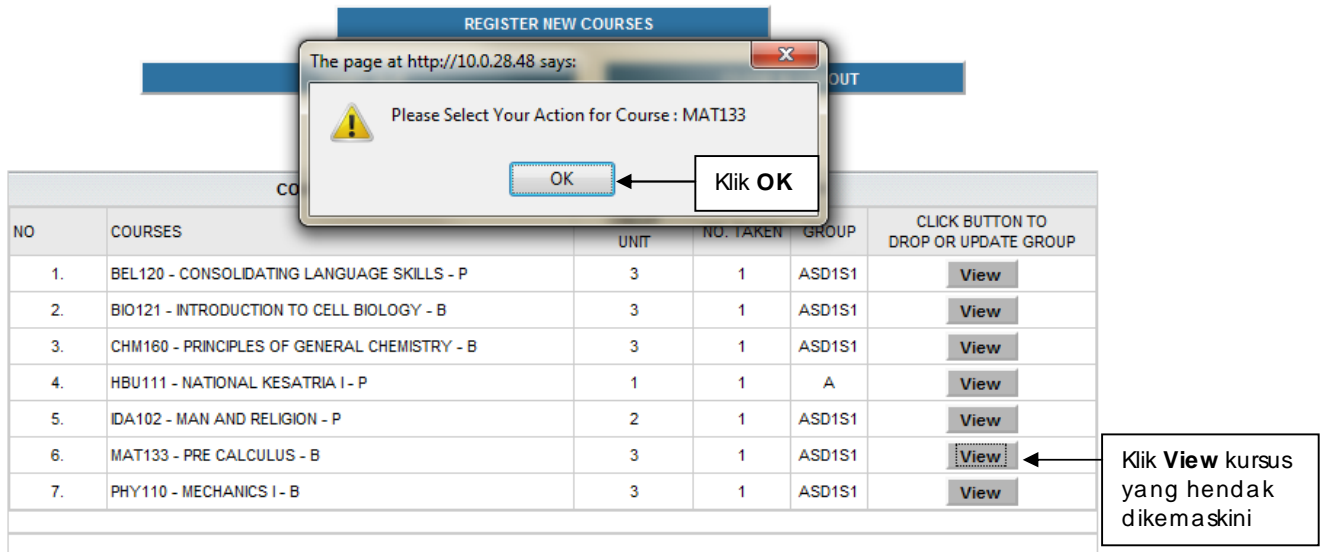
REGISTER NEW COURSES

OUT

The page at http://10.0.28.48 says:

Please Select Your Action for Course : MAT133

OK

Klik **OK**

CO

| NO | COURSES | UNIT | NO. TAKEN | GROUP | CLICK BUTTON TO DROP OR UPDATE GROUP |
|---|---|---|---|---|---|
| 1. | BEL120 - CONSOLIDATING LANGUAGE SKILLS - P | 3 | 1 | ASD1S1 | View |
| 2. | BIO121 - INTRODUCTION TO CELL BIOLOGY - B | 3 | 1 | ASD1S1 | View |
| 3. | CHM160 - PRINCIPLES OF GENERAL CHEMISTRY - B | 3 | 1 | ASD1S1 | View |
| 4. | HBU111 - NATIONAL KESATRIA I - P | 1 | 1 | A | View |
| 5. | IDA102 - MAN AND RELIGION - P | 2 | 1 | ASD1S1 | View |
| 6. | MAT133 - PRE CALCULUS - B | 3 | 1 | ASD1S1 | View |
| 7. | PHY110 - MECHANICS I - B | 3 | 1 | ASD1S1 | View |

Klik **View** kursus yang hendak dikemaskini